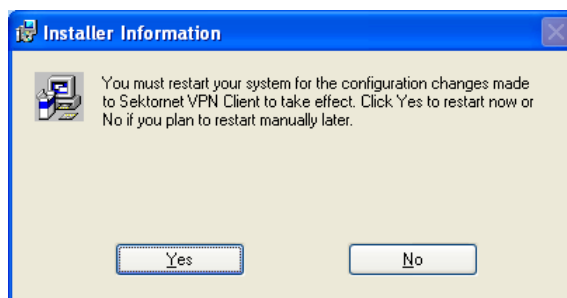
Installer Information

You must restart your system for the configuration changes made to Sektornet VPN Client to take effect. Click Yes to restart now or No if you plan to restart manually later.

Yes

No